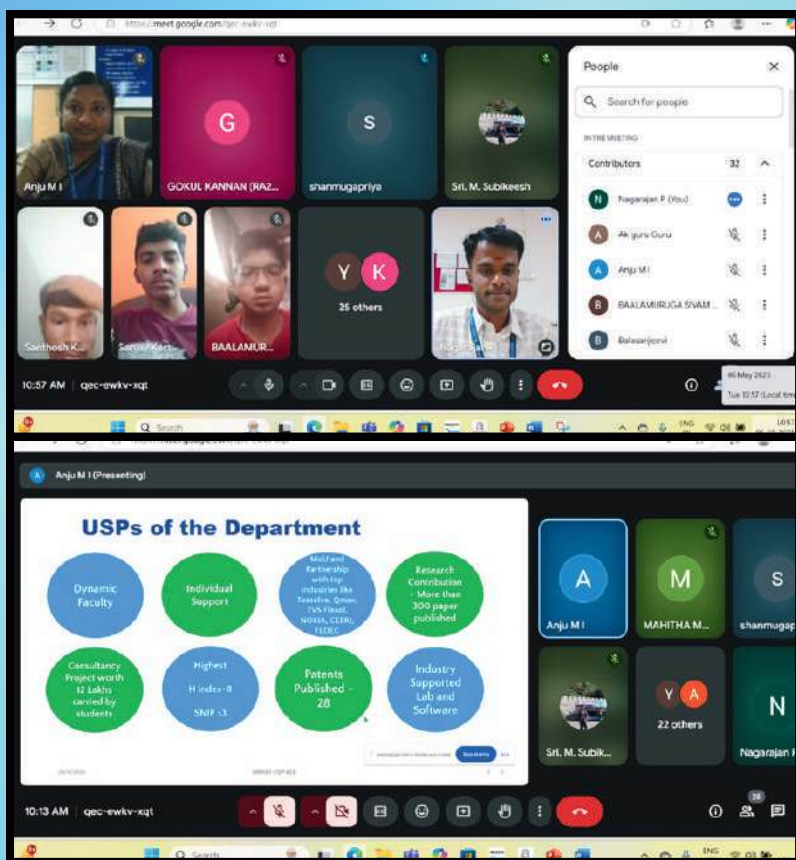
https://meet.google.com/qec-ewkv-xqt

G

S

Anju M I

GOKUL KANNAN (RAZ...

shanmugapriya

Sri. M. Subikeesh

Santhosh K...

Sanjay Kar...

BAALANUR...

Y K

25 others

People

Search for people

IN THE MEETING

Contributors 32

Nagarajan P (You)

Akguru Guru

Anju M I

BAALAMURUGA SIVAM ...

Balasanjeevi

10:57 AM | qec-ewkv-xqt

Tue 10:57

Search

Anju M I (Presenting)

USPs of the Department

Dynamic Faculty

Individual Support

MoU and Partnership with top industries like Trendline, Qmax, TVS Flexel, NOKIA, CLERI, ELDEC

Research Contribution - More than 300 paper published

Consultancy Project worth 12 Lakhs carried by students

Highest H index-8 SNIP-3

Patents Published - 28

Industry Supported Lab and Software

A

M

S

Anju M I

MAHITHA M...

shanmugap

Y A

22 others

N

Sri. M. Subik...

Nagarajan I

10:13 AM | qec-ewkv-xqt

Search

ENG